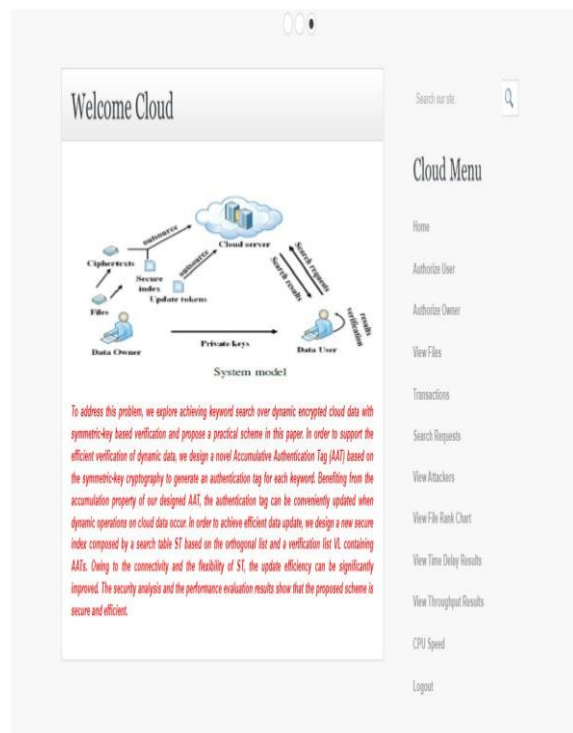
Welcome Cloud

Ciphertexts

Secure index

outsource

outsource

Cloud server

Update tokens

Search requests

Search results

Files

results verification

Data Owner

Private keys

Data User

System model

To address this problem, we explore achieving keyword search over dynamic encrypted cloud data with symmetric-key based verification and propose a practical scheme in this paper. In order to support the efficient verification of dynamic data, we design a novel Accumulative Authentication Tag (AAT) based on the symmetric-key cryptography to generate an authentication tag for each keyword. Benefiting from the accumulation property of our designed AAT, the authentication tag can be conveniently updated when dynamic operations on cloud data occur. In order to achieve efficient data update, we design a new secure index composed by a search table ST based on the orthogonal list and a verification list VL containing AATs. Owing to the connectivity and the flexibility of ST, the update efficiency can be significantly improved. The security analysis and the performance evaluation results show that the proposed scheme is secure and efficient.

Search our site:

Cloud Menu

Home

Authorize User

Authorize Owner

View Files

Transactions

Search Requests

View Attackers

View File Rank Chart

View Time Delay Results

View Throughput Results

CPU Speed

Logout